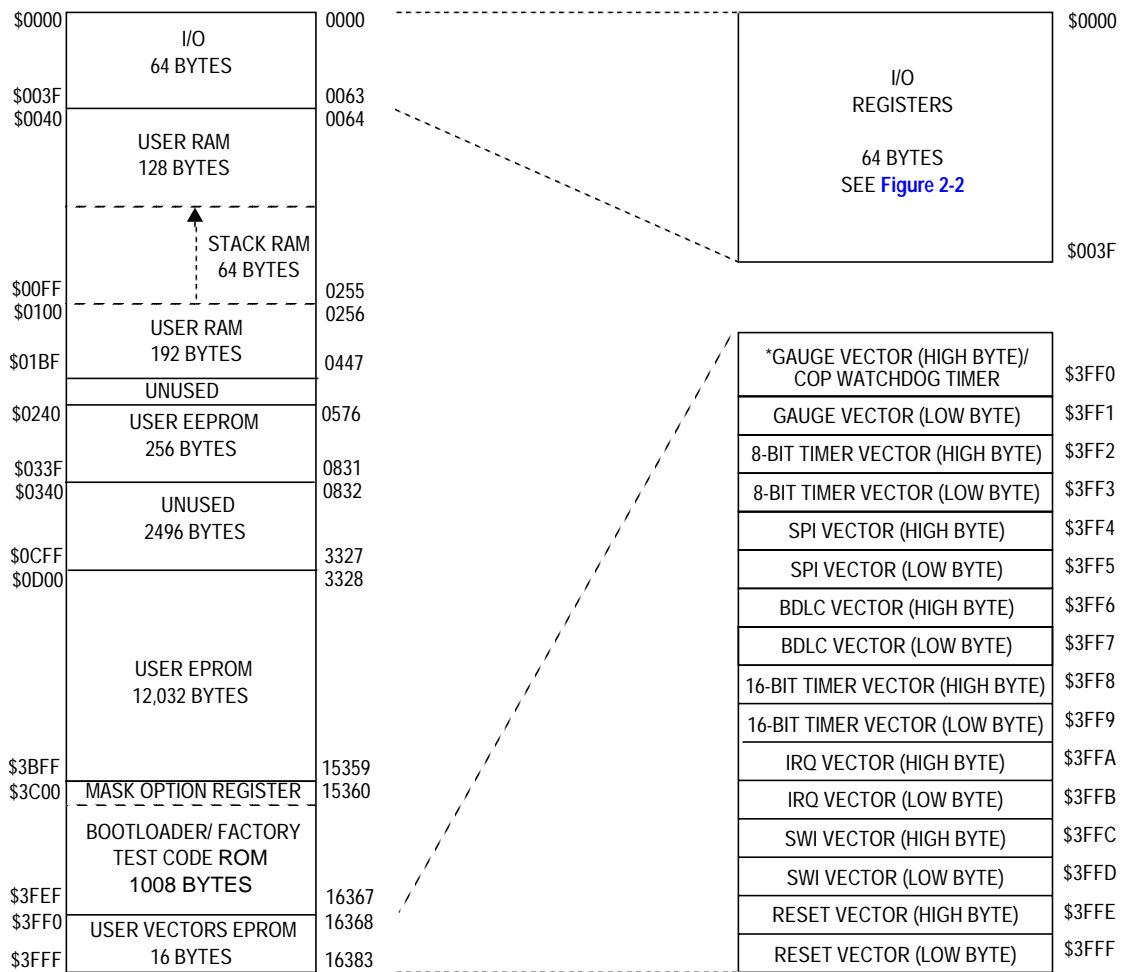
\$0000 I/O 64 BYTES 0000
\$003F 0063
\$0040 USER RAM 128 BYTES 0064
STACK RAM 64 BYTES
\$00FF 0255
\$0100 USER RAM 192 BYTES 0256
\$01BF 0447
UNUSED
\$0240 USER EEPROM 256 BYTES 0576
\$033F 0831
\$0340 UNUSED 2496 BYTES 0832
\$0CFF 3327
\$0D00 3328
USER EPROM 12,032 BYTES
\$3BFF 15359
\$3C00 MASK OPTION REGISTER 15360
BOOTLOADER/ FACTORY TEST CODE ROM 1008 BYTES
\$3FEF 16367
\$3FF0 USER VECTORS EPROM 16 BYTES 16368
\$3FFF 16383

\$0000
I/O
REGISTERS

64 BYTES
SEE Figure 2-2
\$003F

| | |
|---|---|
| *GAUGE VECTOR (HIGH BYTE)/ COP WATCHDOG TIMER | \$3FF0 |
| GAUGE VECTOR (LOW BYTE) | \$3FF1 |
| 8-BIT TIMER VECTOR (HIGH BYTE) | \$3FF2 |
| 8-BIT TIMER VECTOR (LOW BYTE) | \$3FF3 |
| SPI VECTOR (HIGH BYTE) | \$3FF4 |
| SPI VECTOR (LOW BYTE) | \$3FF5 |
| BDLC VECTOR (HIGH BYTE) | \$3FF6 |
| BDLC VECTOR (LOW BYTE) | \$3FF7 |
| 16-BIT TIMER VECTOR (HIGH BYTE) | \$3FF8 |
| 16-BIT TIMER VECTOR (LOW BYTE) | \$3FF9 |
| IRQ VECTOR (HIGH BYTE) | \$3FFA |
| IRQ VECTOR (LOW BYTE) | \$3FFB |
| SWI VECTOR (HIGH BYTE) | \$3FFC |
| SWI VECTOR (LOW BYTE) | \$3FFD |
| RESET VECTOR (HIGH BYTE) | \$3FFE |
| RESET VECTOR (LOW BYTE) | \$3FFF |